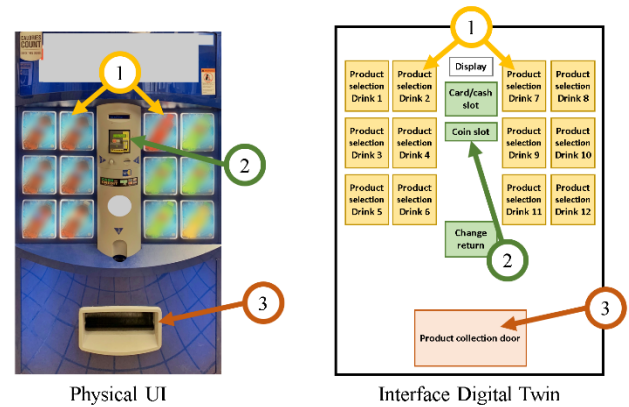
CALORIES COUNT

1

2

3

Physical UI

1

Display

Product selection Drink 1

Product selection Drink 2

Card/cash slot

Product selection Drink 7

Product selection Drink 8

Product selection Drink 3

Product selection Drink 4

Coin slot

Product selection Drink 9

Product selection Drink 10

Product selection Drink 5

Product selection Drink 6

Product selection Drink 11

Product selection Drink 12

Change return

2

3

Product collection door

Interface Digital Twin